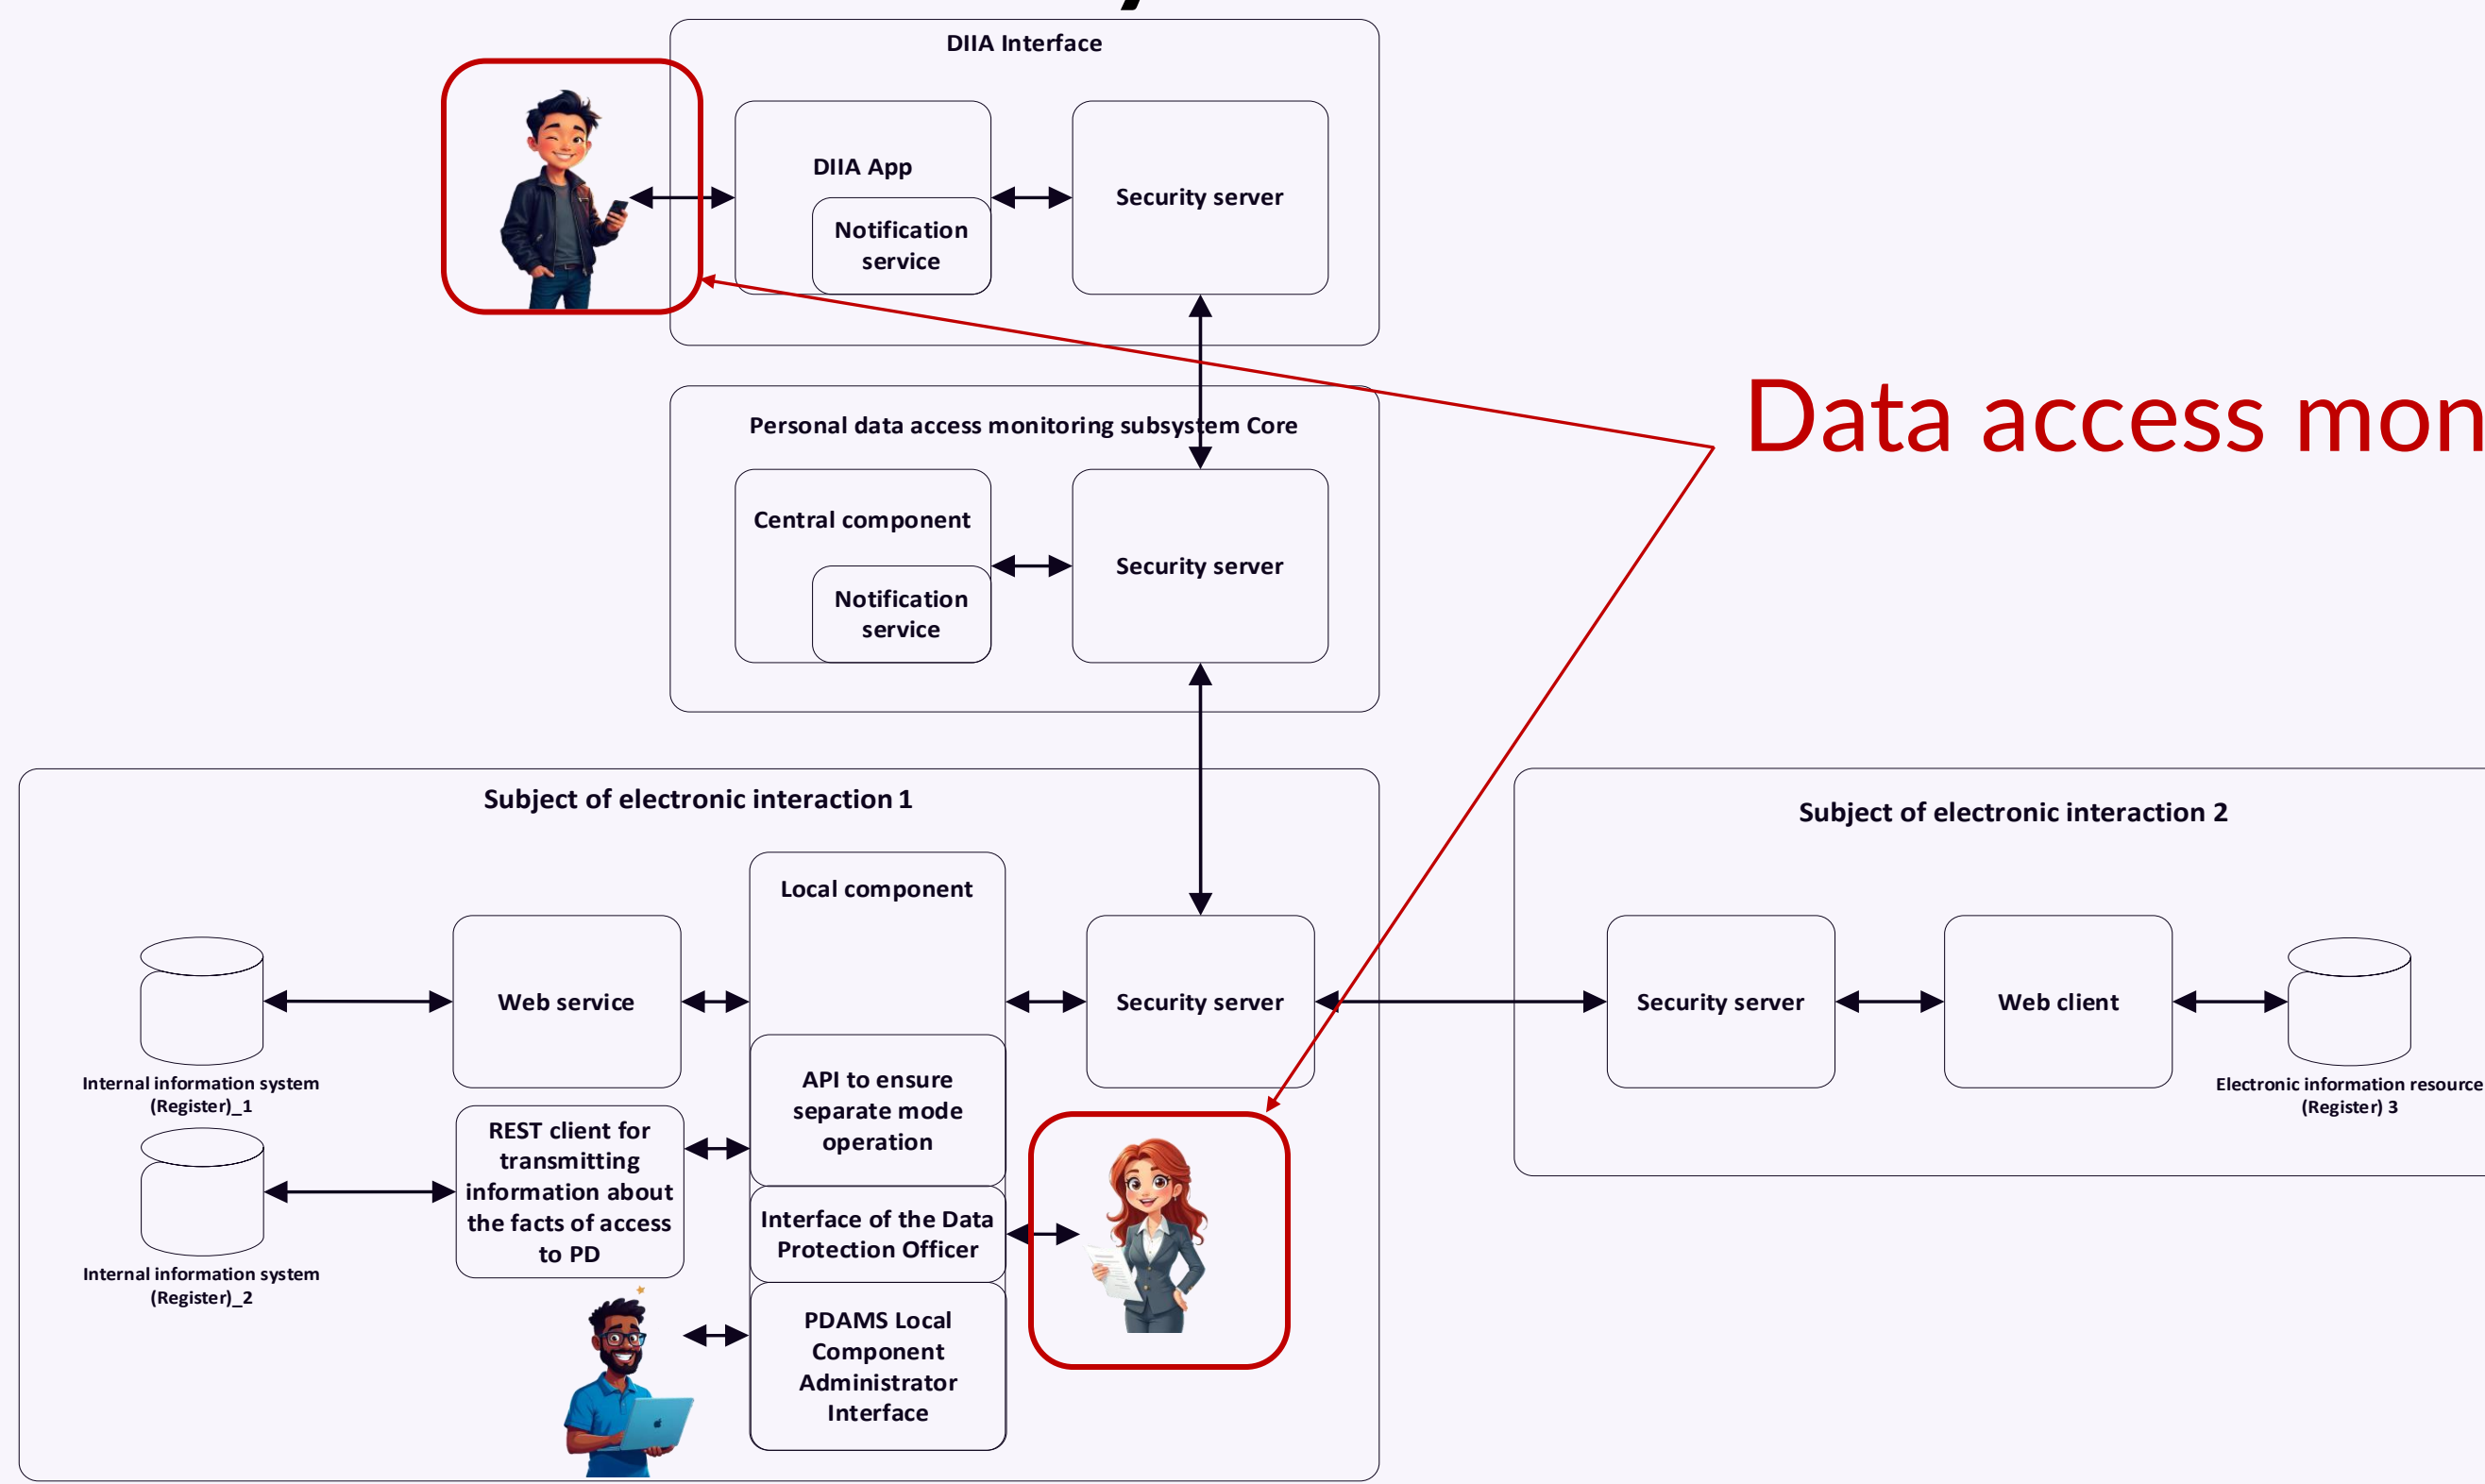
DIIA Interface

DIIA App

Notification service

Security server

Data access mon

Personal data access monitoring subsystem Core

Central component

Notification service

Security server

Subject of electronic interaction 1

Local component

Web service

Security server

Internal information system (Register)_1

API to ensure separate mode operation

REST client for transmitting information about the facts of access to PD

Internal information system (Register)_2

Interface of the Data Protection Officer

PDAMS Local Component Administrator Interface

Subject of electronic interaction 2

Security server

Web client

Electronic information resource (Register) 3